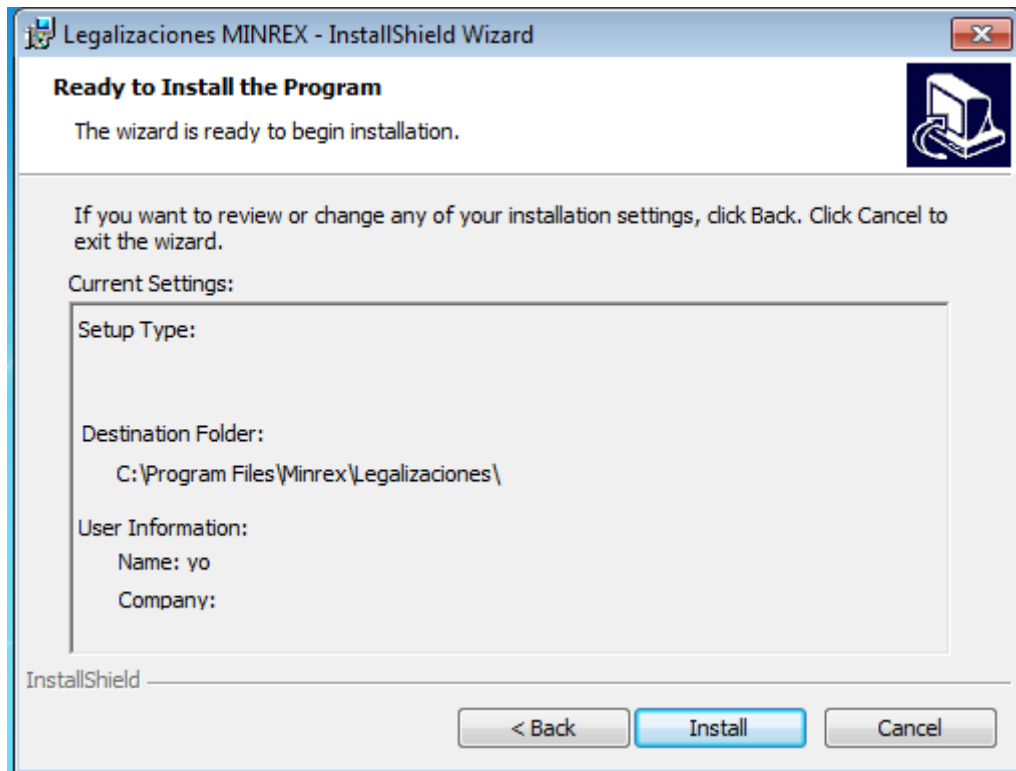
Legalizaciones MINREX - InstallShield Wizard

Ready to Install the Program

The wizard is ready to begin installation.

If you want to review or change any of your installation settings, click Back. Click Cancel to exit the wizard.

Current Settings:

Setup Type:

Destination Folder:

C:\Program Files\Minrex\Legalizaciones\

User Information:

Name: yo

Company:

InstallShield

< Back

Install

Cancel